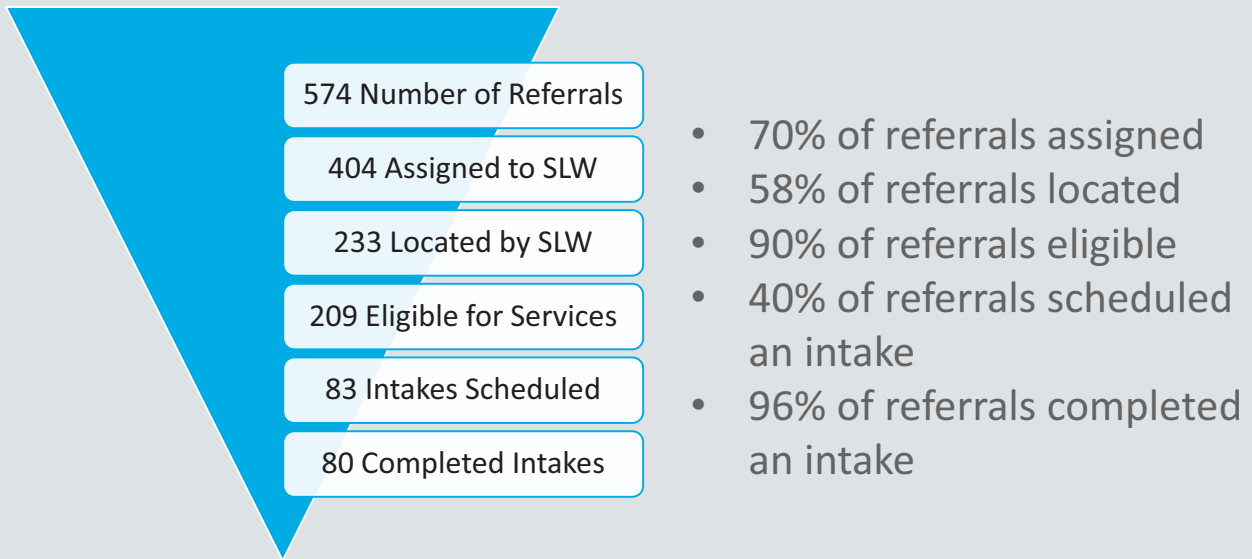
574 Number of Referrals
404 Assigned to SLW
233 Located by SLW
209 Eligible for Services
83 Intakes Scheduled
80 Completed Intakes

- 70% of referrals assigned
- 58% of referrals located
- 90% of referrals eligible
- 40% of referrals scheduled an intake
- 96% of referrals completed an intake